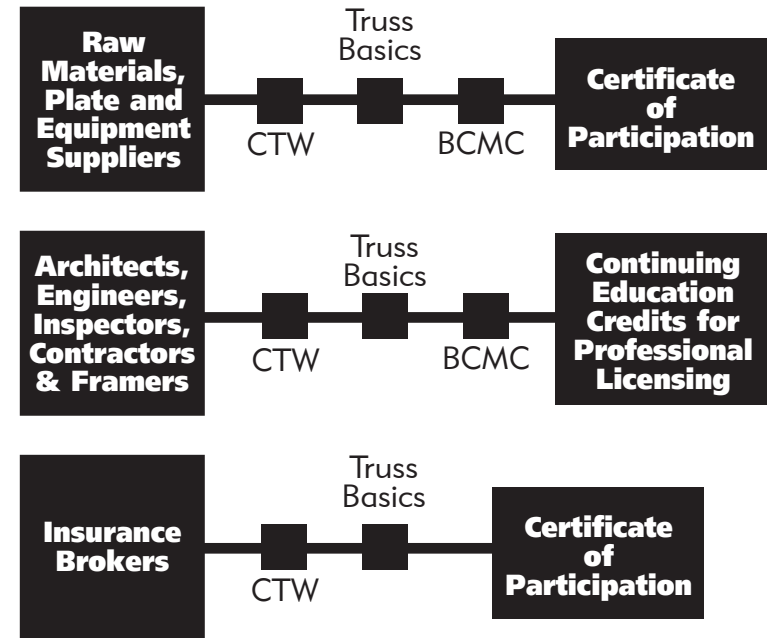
Raw Materials, Plate and Equipment Suppliers

Truss Basics

CTW

BCMC

Certificate of Participation

Architects, Engineers, Inspectors, Contractors & Framers

Truss Basics

CTW

BCMC

Continuing Education Credits for Professional Licensing

Insurance Brokers

Truss Basics

CTW

Certificate of Participation